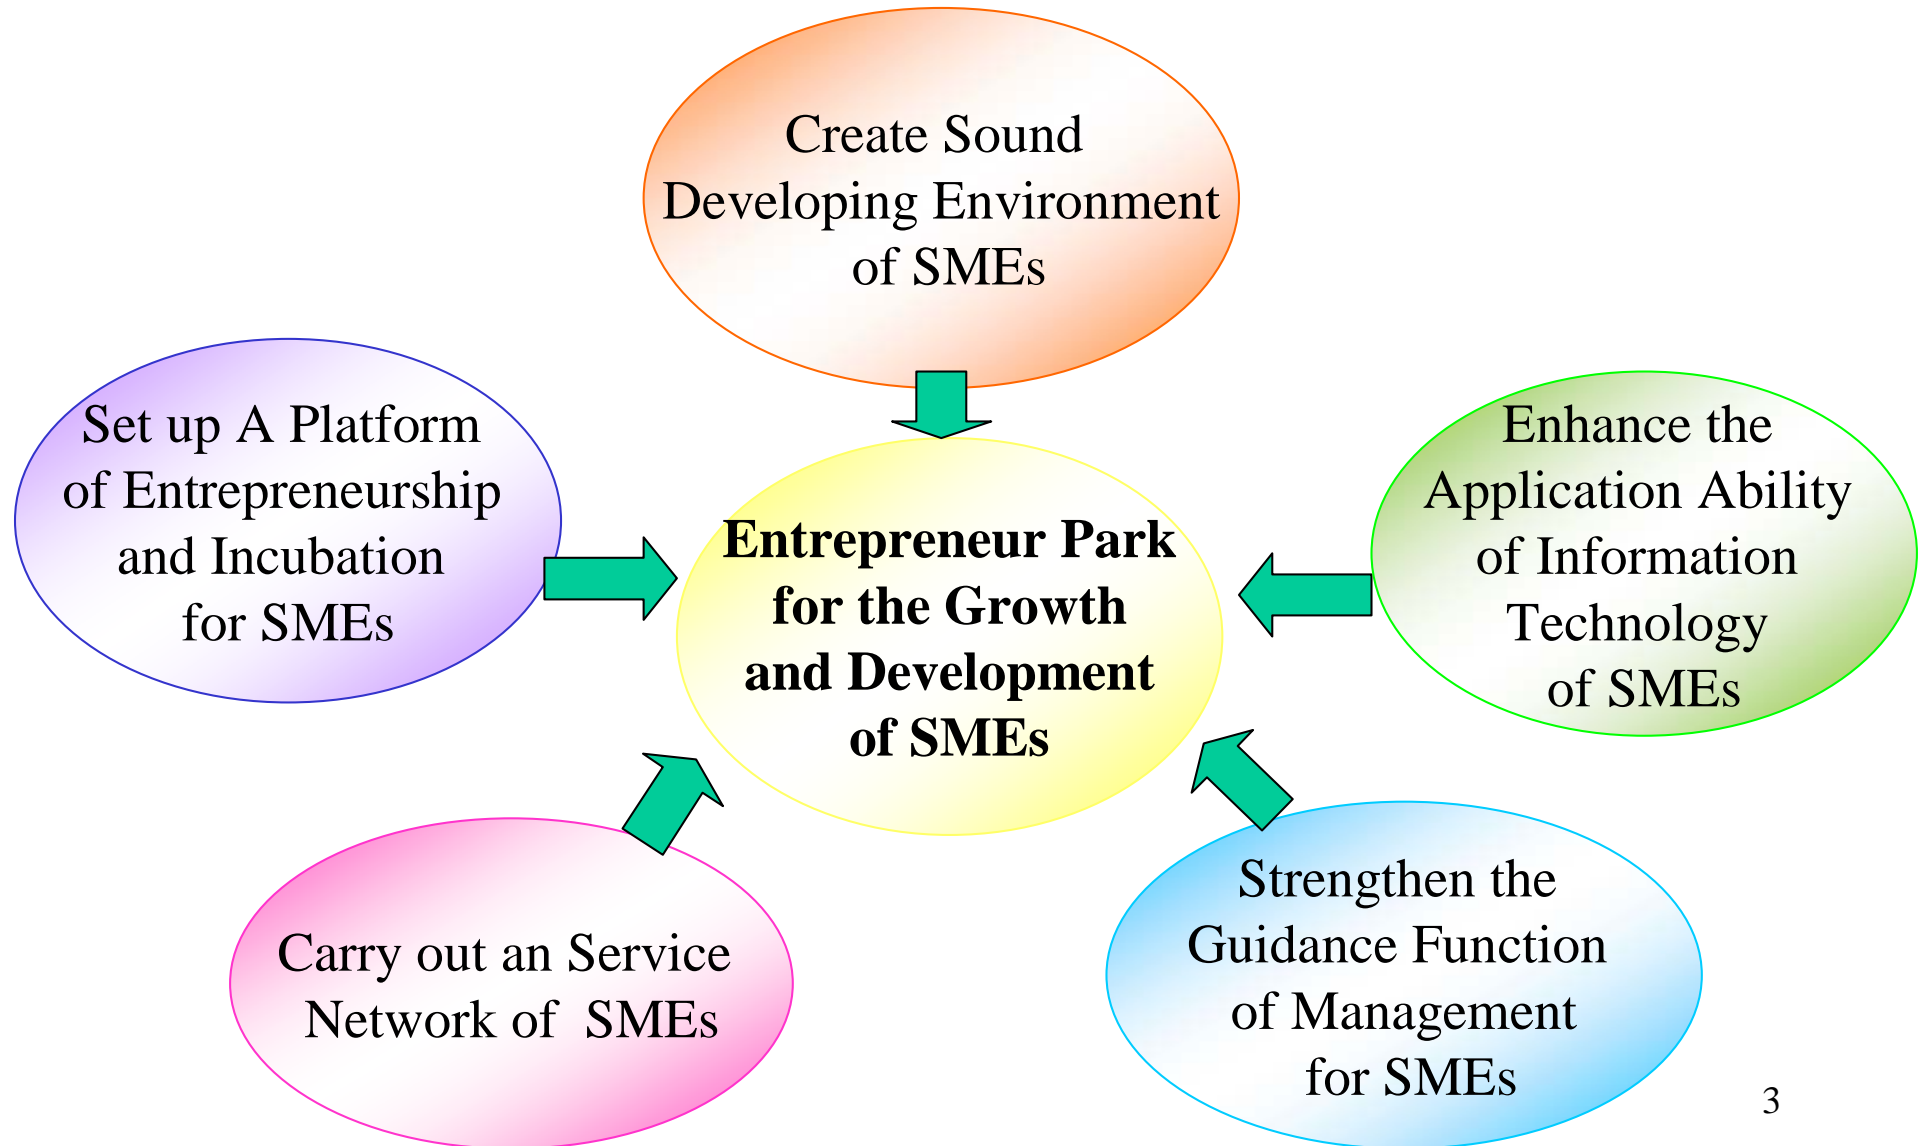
Create Sound Developing Environment of SMEs

Set up A Platform of Entrepreneurship and Incubation for SMEs

Entrepreneur Park for the Growth and Development of SMEs

Enhance the Application Ability of Information Technology of SMEs

Carry out an Service Network of SMEs

Strengthen the Guidance Function of Management for SMEs

3